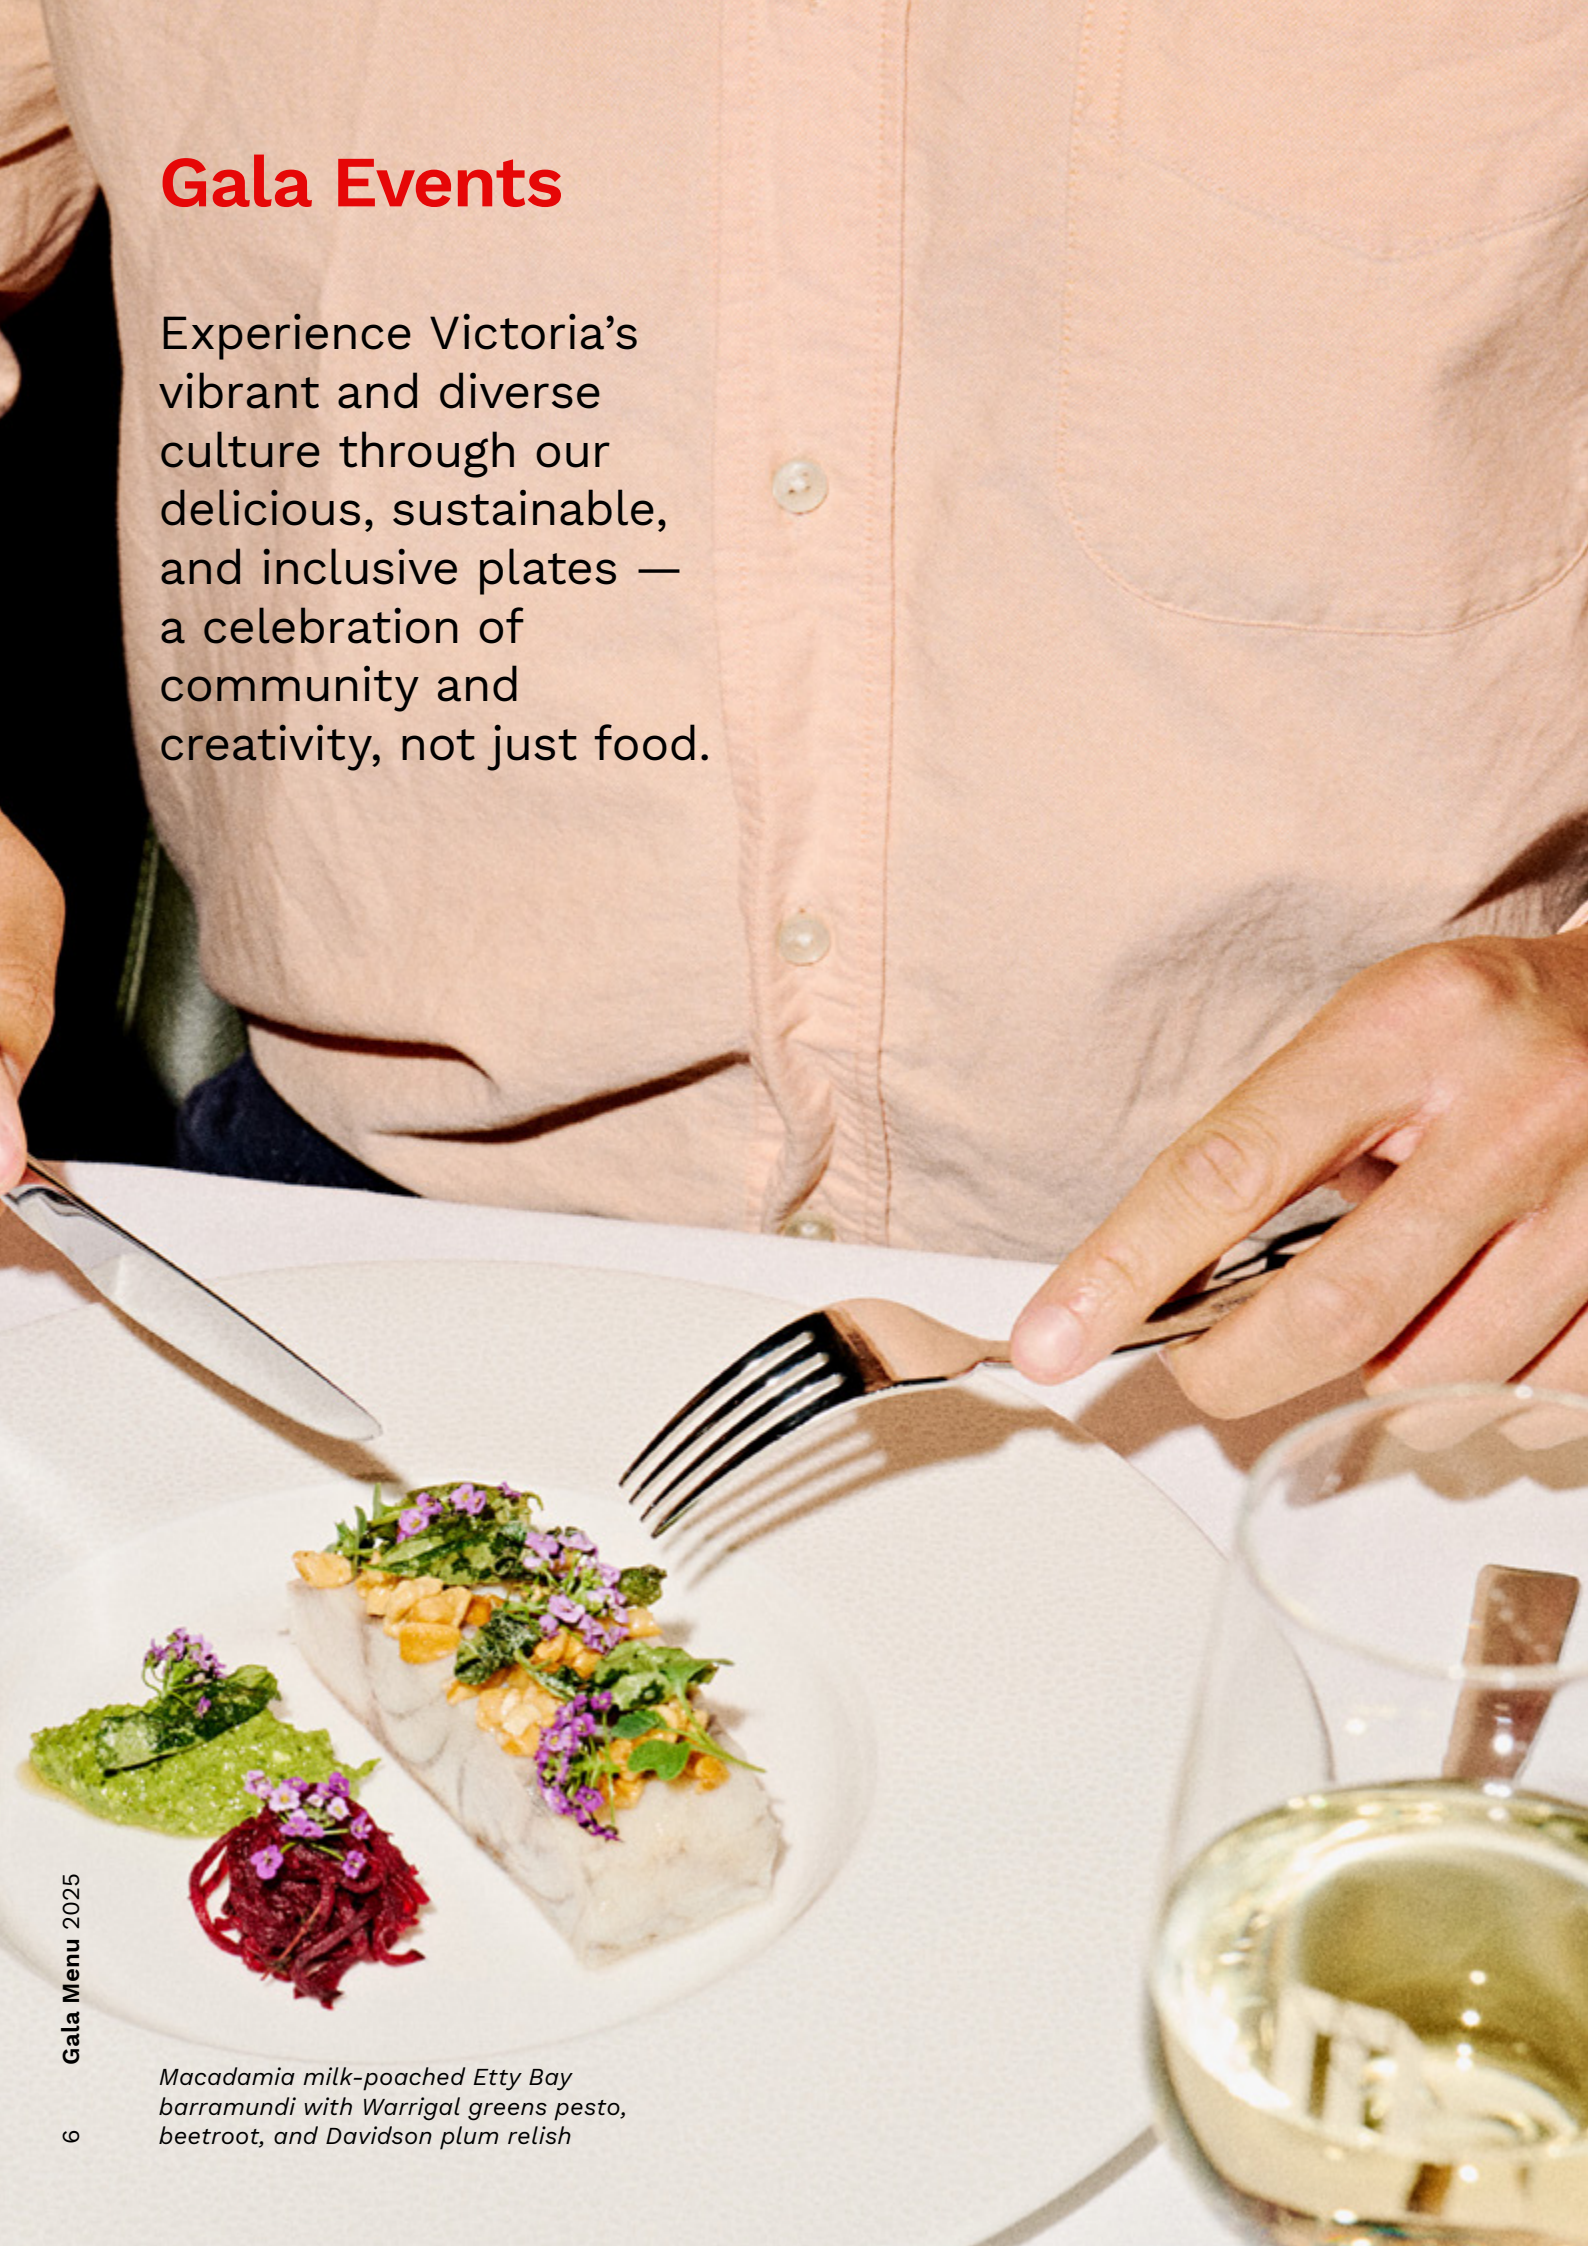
Gala Events

Experience Victoria’s vibrant and diverse culture through our delicious, sustainable, and inclusive plates — a celebration of community and creativity, not just food.

Macadamia milk-poached Etty Bay barramundi with Warrigal greens pesto, beetroot, and Davidson plum relish

6 Gala Menu 2025